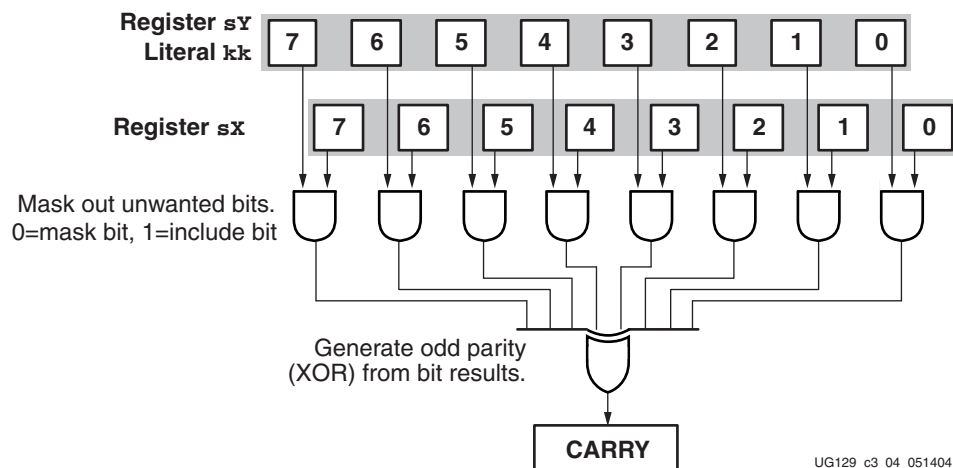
Register sY
Literal kk

| 7 | 6 | 5 | 4 | 3 | 2 | 1 | 0 |
|---|---|---|---|---|---|---|---|

Register sX

| 7 | 6 | 5 | 4 | 3 | 2 | 1 | 0 |
|---|---|---|---|---|---|---|---|

Mask out unwanted bits.
0=mask bit, 1=include bit

Generate odd parity
(XOR) from bit results.

CARRY

UG129 c3 04 051404